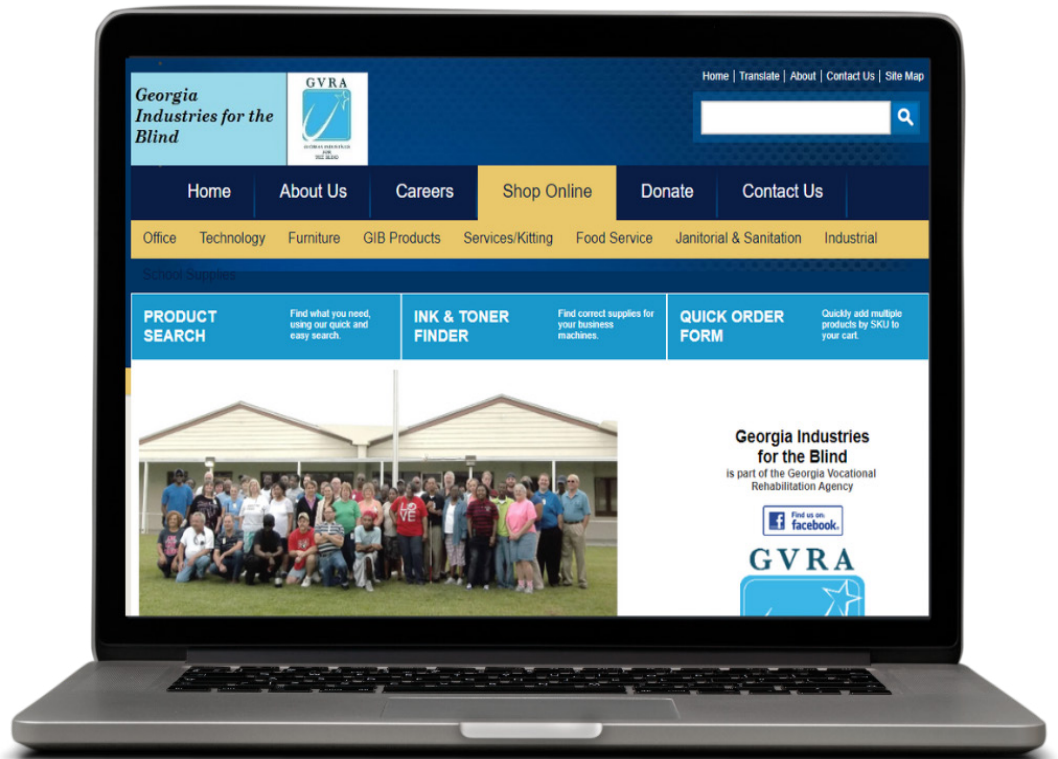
Georgia Industries for the Blind

GVRA

Home | Translate | About | Contact Us | Site Map

Home About Us Careers Shop Online Donate Contact Us

Office Technology Furniture GIB Products Services/Kitting Food Service Janitorial & Sanitation Industrial

School Supplies

PRODUCT SEARCH
Find what you need, using our quick and easy search.

INK & TONER FINDER
Find correct supplies for your business machines.

QUICK ORDER FORM
Quickly add multiple products by SKU to your cart.

Georgia Industries for the Blind
is part of the Georgia Vocational Rehabilitation Agency

Find us on: facebook.

GVRA